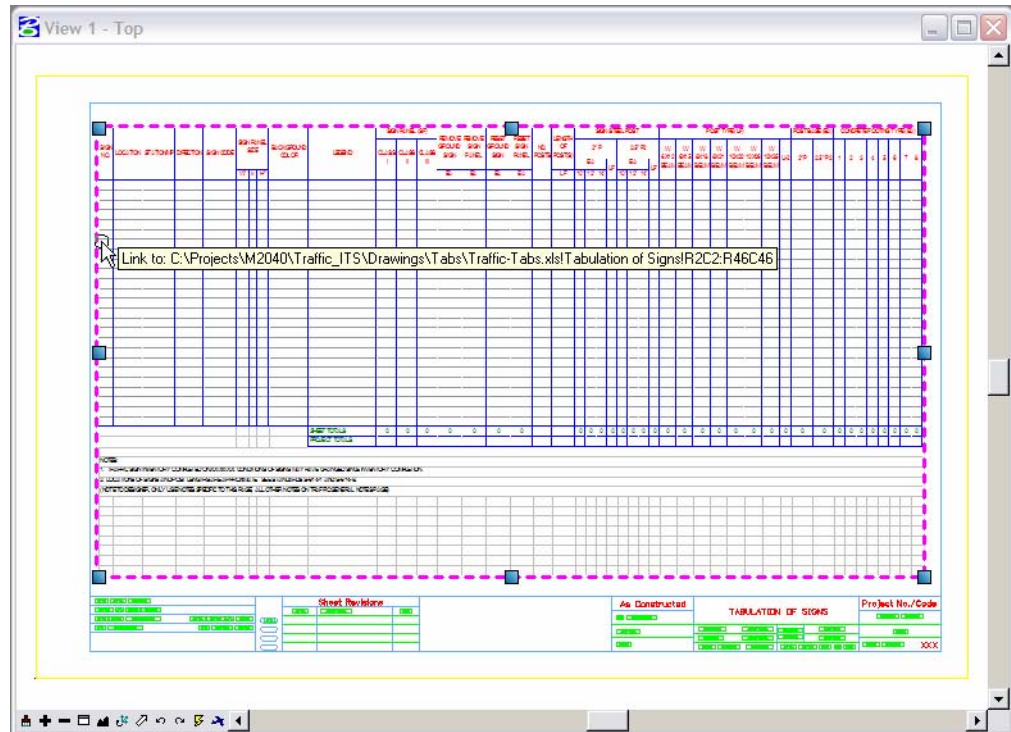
View 1 - Top

SIGN NO.

LOCATION STATION

DIRECTION

SIGN CODE

BACKGROUND COLOR

LEGEND

NO. POSTS

LENGTH OF POSTS

Link to: C:\Projects\M2040\Traffic_ITS\Drawings\Tabs\Traffic-Tabs.xls!Tabulation of Signs!R2C2:R46C46

SHEET TOTALS
PROJECT TOTALS

NOTES:

Sheet Revisions

As Constructed

TABULATION OF SIGNS

Project No./Code

XXX